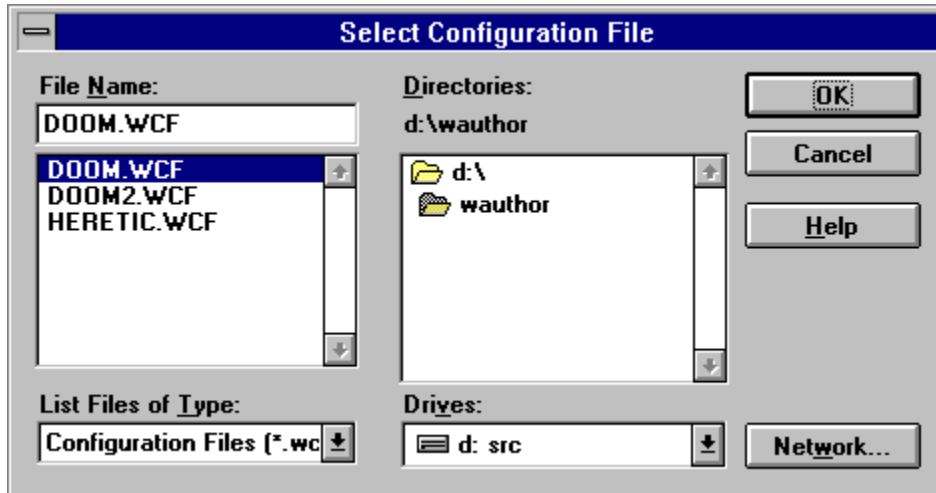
Select Configuration File

File Name:

DOOM.WCF

DOOM.WCF
DOOM2.WCF
HERETIC.WCF

Directories:

d:\wauthor

d:\
wauthor

OK

Cancel

Help

List Files of Type:

Configuration Files (*.wc

Drives:

d: src

Network...